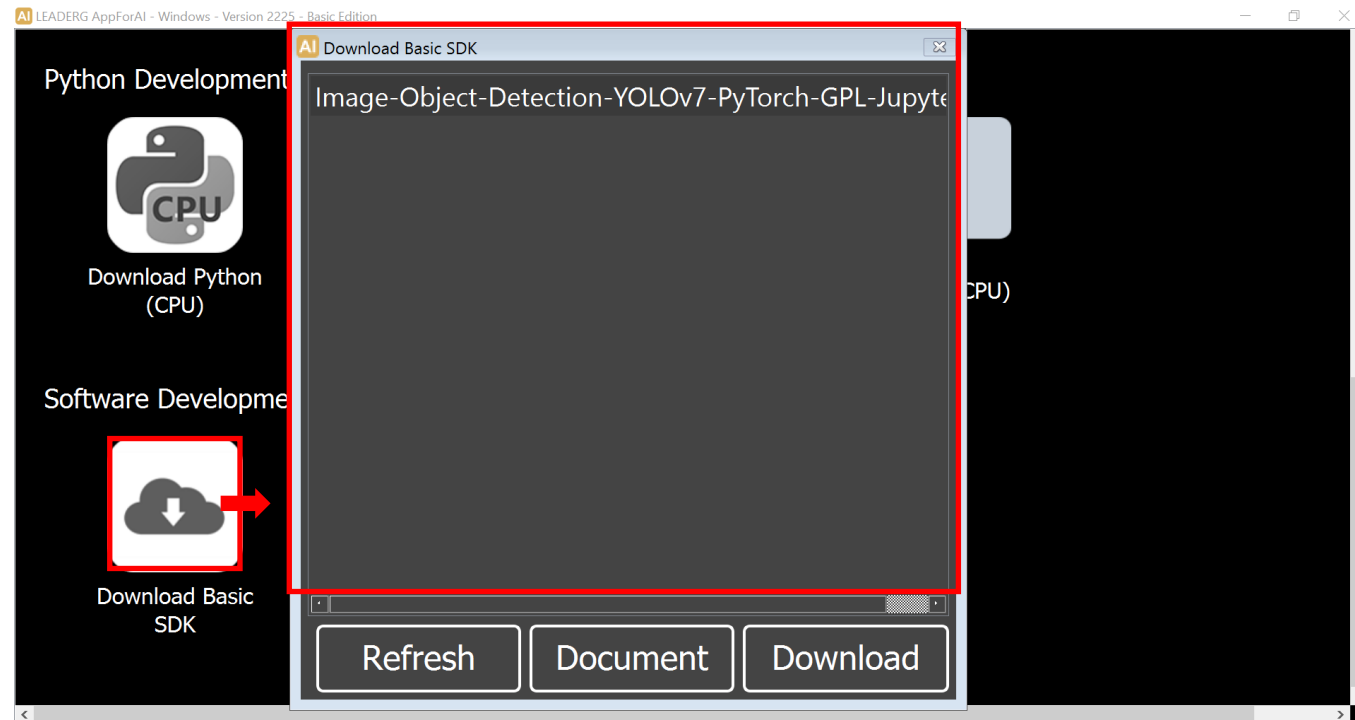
AI LEADERG AppForAI - Windows - Version 2225 - Basic Edition

Python Development

CPU

Download Python (CPU)

Software Developme

Download Basic SDK

CPU)

AI Download Basic SDK

Image-Object-Detection-YOLOv7-PyTorch-GPL-Jupyte

Refresh

Document

Download